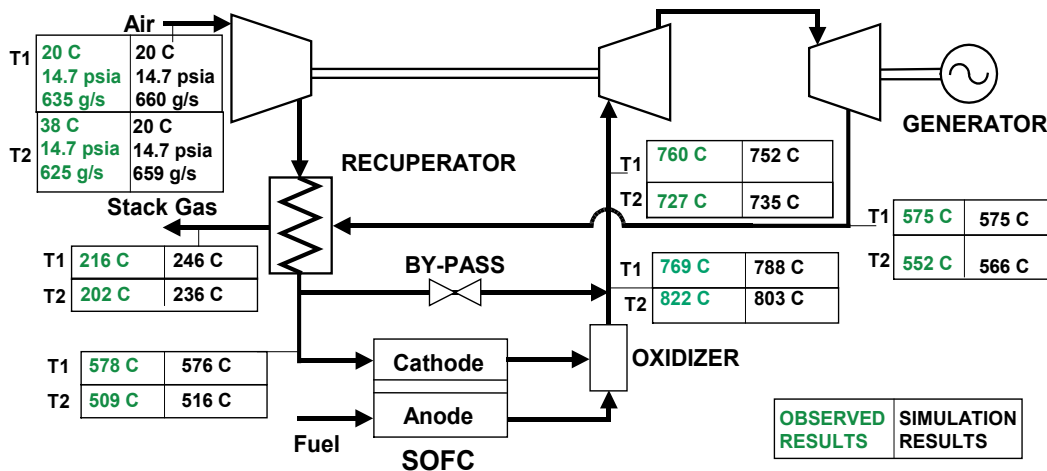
Air

| T1 | 20 C 14.7 psia 635 g/s | 20 C 14.7 psia 660 g/s |
|---|---|---|
| T2 | 38 C 14.7 psia 625 g/s | 20 C 14.7 psia 659 g/s |

GENERATOR

RECUPERATOR

| T1 | 760 C | 752 C |
|---|---|---|
| T2 | 727 C | 735 C |

Stack Gas

| T1 | 575 C | 575 C |
|---|---|---|
| T2 | 552 C | 566 C |

| T1 | 216 C | 246 C |
|---|---|---|
| T2 | 202 C | 236 C |

BY-PASS

| T1 | 769 C | 788 C |
|---|---|---|
| T2 | 822 C | 803 C |

| T1 | 578 C | 576 C |
|---|---|---|
| T2 | 509 C | 516 C |

Cathode

OXIDIZER

Anode

Fuel

SOFC

| OBSERVED RESULTS | SIMULATION RESULTS |
|---|---|